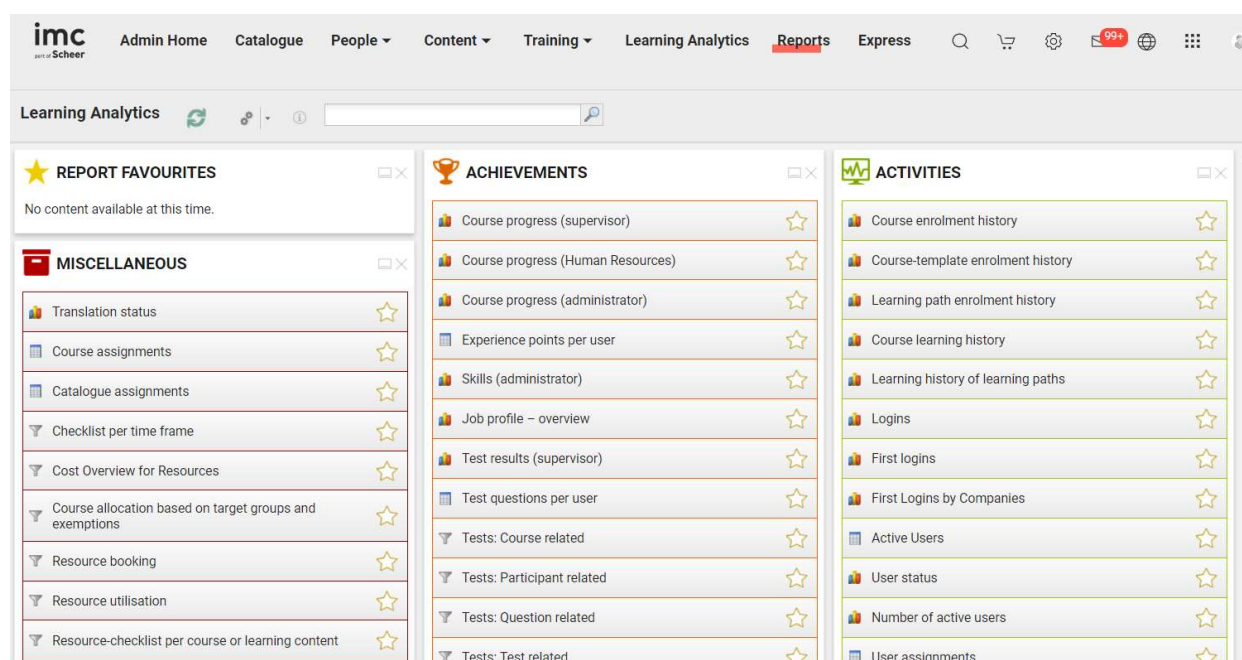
imc
part of Scheer

Admin Home Catalogue People ▾ Content ▾ Training ▾ Learning Analytics Reports Express 99+

Learning Analytics

REPORT FAVOURITES

No content available at this time.

MISCELLANEOUS

Translation status

Course assignments

Catalogue assignments

Checklist per time frame

Cost Overview for Resources

Course allocation based on target groups and exemptions

Resource booking

Resource utilisation

Resource-checklist per course or learning content

ACHIEVEMENTS

Course progress (supervisor)

Course progress (Human Resources)

Course progress (administrator)

Experience points per user

Skills (administrator)

Job profile – overview

Test results (supervisor)

Test questions per user

Tests: Course related

Tests: Participant related

Tests: Question related

Tests: Test related

ACTIVITIES

Course enrolment history

Course-template enrolment history

Learning path enrolment history

Course learning history

Learning history of learning paths

Logins

First logins

First Logins by Companies

Active Users

User status

Number of active users

User assignments